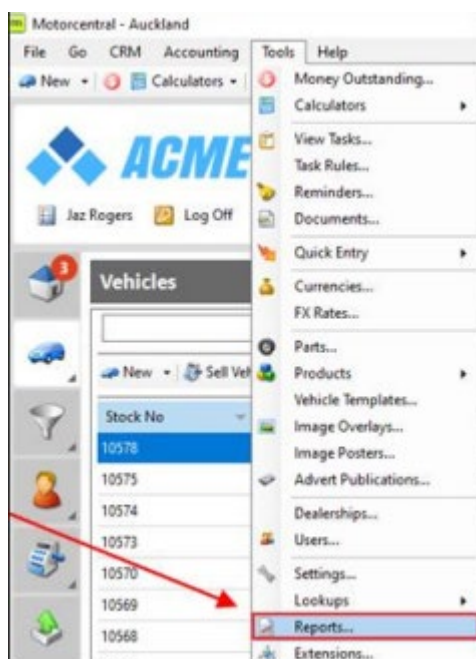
Motorcentral - Auckland

File Go CRM Accounting Tools Help

New Calculators

ACME

Jaz Rogers Log Off

3

Vehicles

New Sell Veh

Stock No

10578

10575

10574

10573

10570

10569

10568

Money Outstanding...

Calculators

View Tasks...

Task Rules...

Reminders...

Documents...

Quick Entry

Currencies...

FX Rates...

Parts...

Products

Vehicle Templates...

Image Overlays...

Image Posters...

Advert Publications...

Dealerships...

Users...

Settings...

Lookups

Reports...

Extensions...